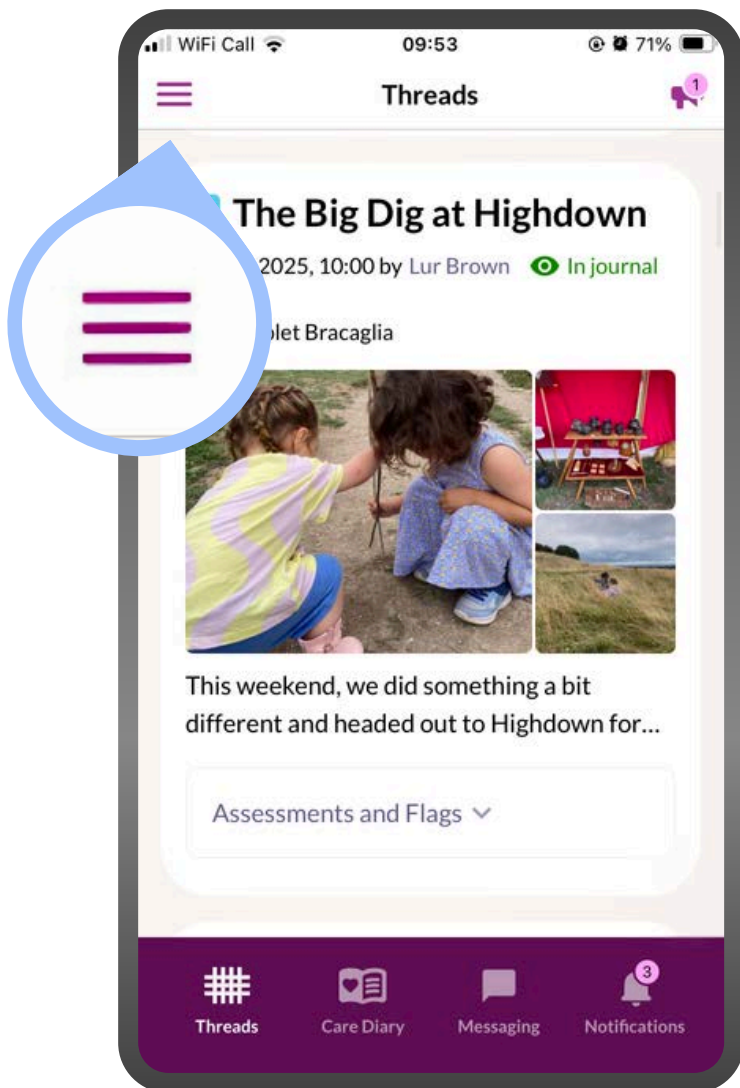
WiFi Call 09:53 71%

Threads

1

The Big Dig at Highdown

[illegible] 2025, 10:00 by Lur Brown In journal

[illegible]olet Bracaglia

This weekend, we did something a bit different and headed out to Highdown for...

Assessments and Flags

Threads Care Diary Messaging 3 Notifications